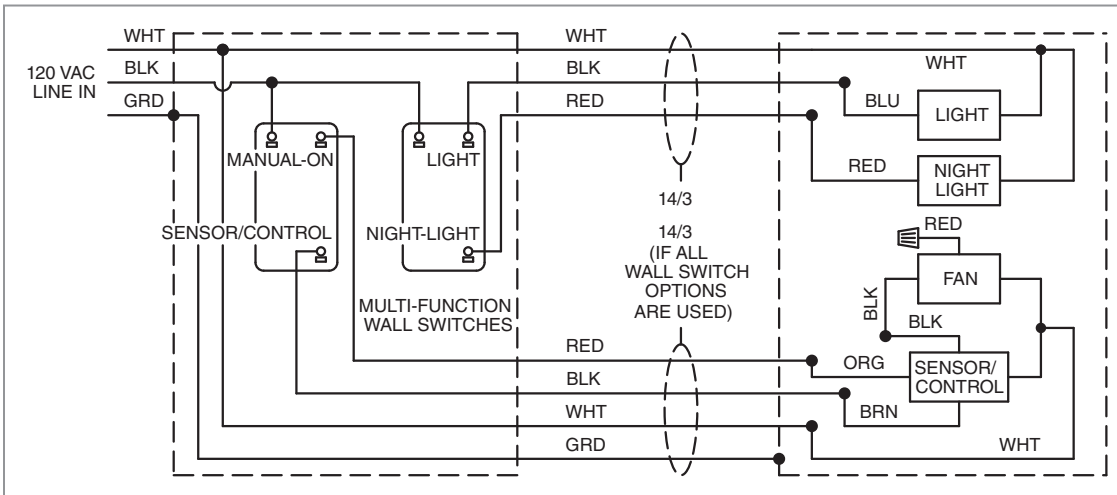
WHT
120 VAC LINE IN
BLK
GRD
MANUAL-ON
SENSOR/CONTROL
LIGHT
NIGHT-LIGHT
MULTI-FUNCTION WALL SWITCHES
WHT
BLK
RED
14/3
14/3 (IF ALL WALL SWITCH OPTIONS ARE USED)
RED
BLK
WHT
GRD
WHT
BLU
LIGHT
RED
NIGHT LIGHT
RED
FAN
BLK
BLK
ORG
SENSOR/ CONTROL
BRN
WHT